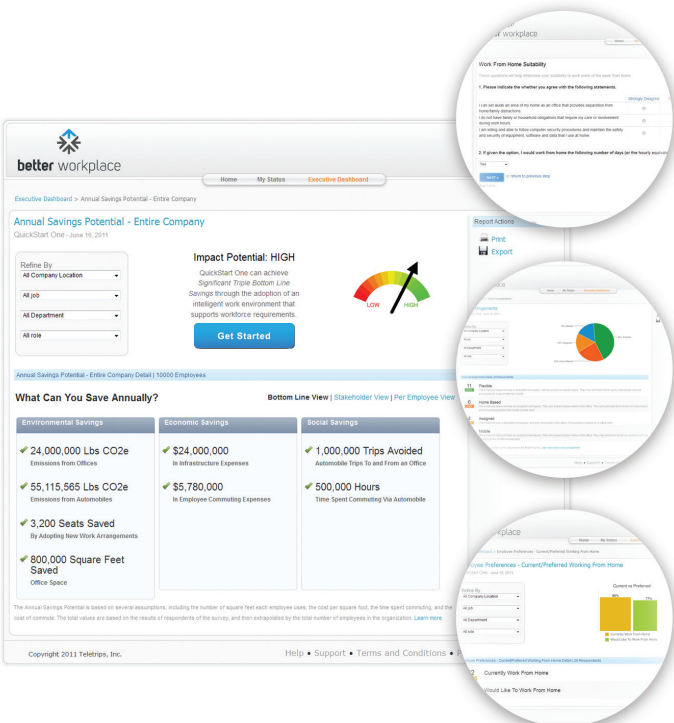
better workplace

Home My Status Executive Dashboard

Executive Dashboard > Annual Savings Potential - Entire Company

Annual Savings Potential - Entire Company

QuickStart One - June 16, 2011

Report Actions

Print

Export

Refine By

All Company Location

All job

All Department

All role

Impact Potential: HIGH

QuickStart One can achieve Significant Triple Bottom Line Savings through the adoption of an intelligent work environment that supports workforce requirements.

Get Started

LOW HIGH

Annual Savings Potential - Entire Company Detail | 10000 Employees

What Can You Save Annually?

Bottom Line View | Stakeholder View | Per Employee View

| Environmental Savings | Economic Savings | Social Savings |
|---|---|---|
| 24,000,000 Lbs CO2e Emissions from Offices | $24,000,000 In Infrastructure Expenses | 1,000,000 Trips Avoided Automobile Trips To and From an Office |
| 55,115,565 Lbs CO2e Emissions from Automobiles | $5,780,000 In Employee Commuting Expenses | 500,000 Hours Time Spent Commuting Via Automobile |
| 3,200 Seats Saved By Adopting New Work Arrangements | | |
| 800,000 Square Feet Saved Office Space | | |

The Annual Savings Potential is based on several assumptions, including the number of square feet each employee uses, the cost per square foot, the time spent commuting, and the cost of commute. The total values are based on the results of respondents of the survey, and then extrapolated by the total number of employees in the organization. Learn more

Copyright 2011 Teletrips, Inc.

Help • Support • Terms and Conditions •

r workplace

Work From Home Suitability

1. Please indicate the whether you agree with the following statements.

I can set aside an area of my home as an office that provides separation from home/family distractions.

I do not have family or household obligations that require my care or involvement during work hours

I am willing and able to follow computer security procedures and maintain the safety and security of equipment, software and data that I use at home.

2. If given the option, I would work from home the following number of days

NEXT

Flexible

Home Based

Assigned

Mobile

kplace

Home My Status

loyee Preferences - Current/Preferred Working From Home

Refine By

All Company Location

All job

All Department

All role

Current vs Preferred

Currently Work From Home

Would Like To Work From Home

Currently Work From Home

Would Like To Work From Home